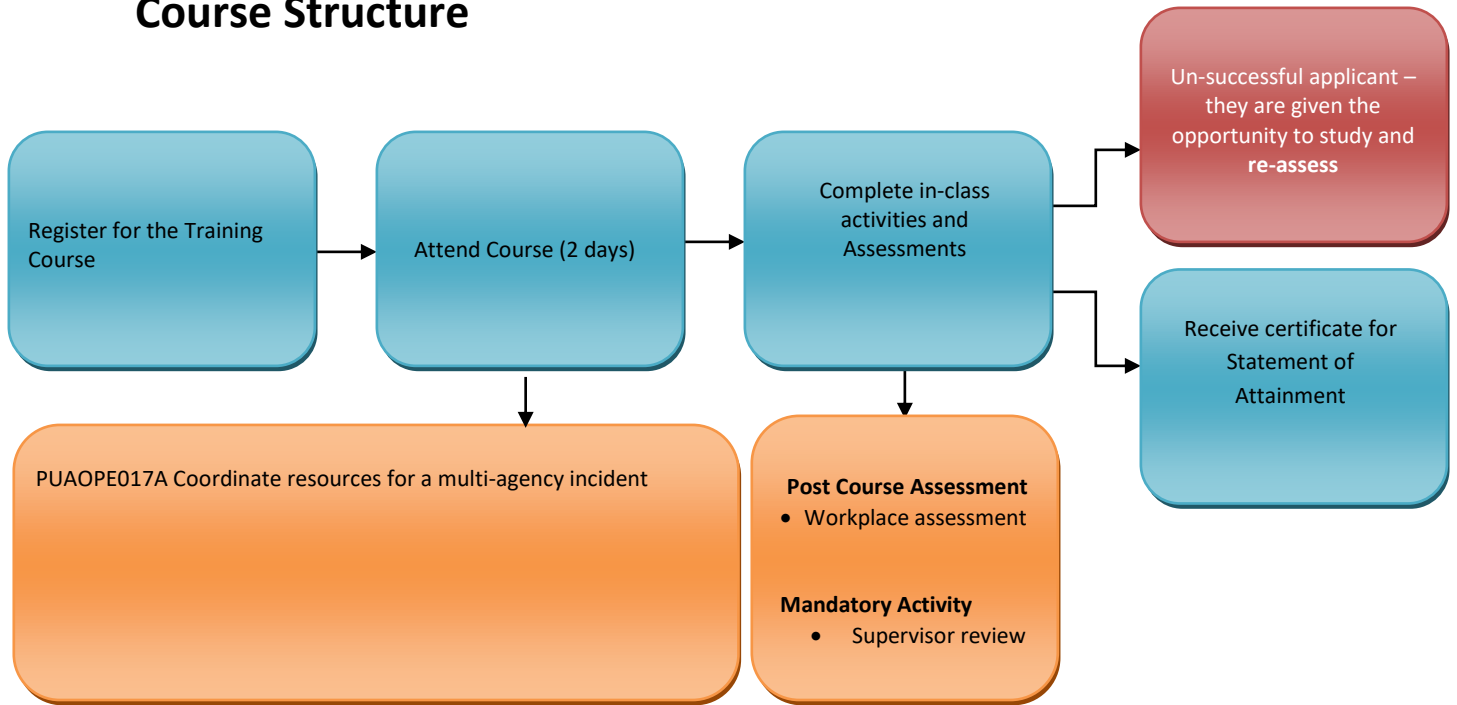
Course Structure

Register for the Training Course

Attend Course (2 days)

Complete in-class activities and Assessments

Un-successful applicant – they are given the opportunity to study and **re-assess**

Receive certificate for Statement of Attainment

PUAOPE017A Coordinate resources for a multi-agency incident

**Post Course Assessment**
• Workplace assessment

**Mandatory Activity**
• Supervisor review